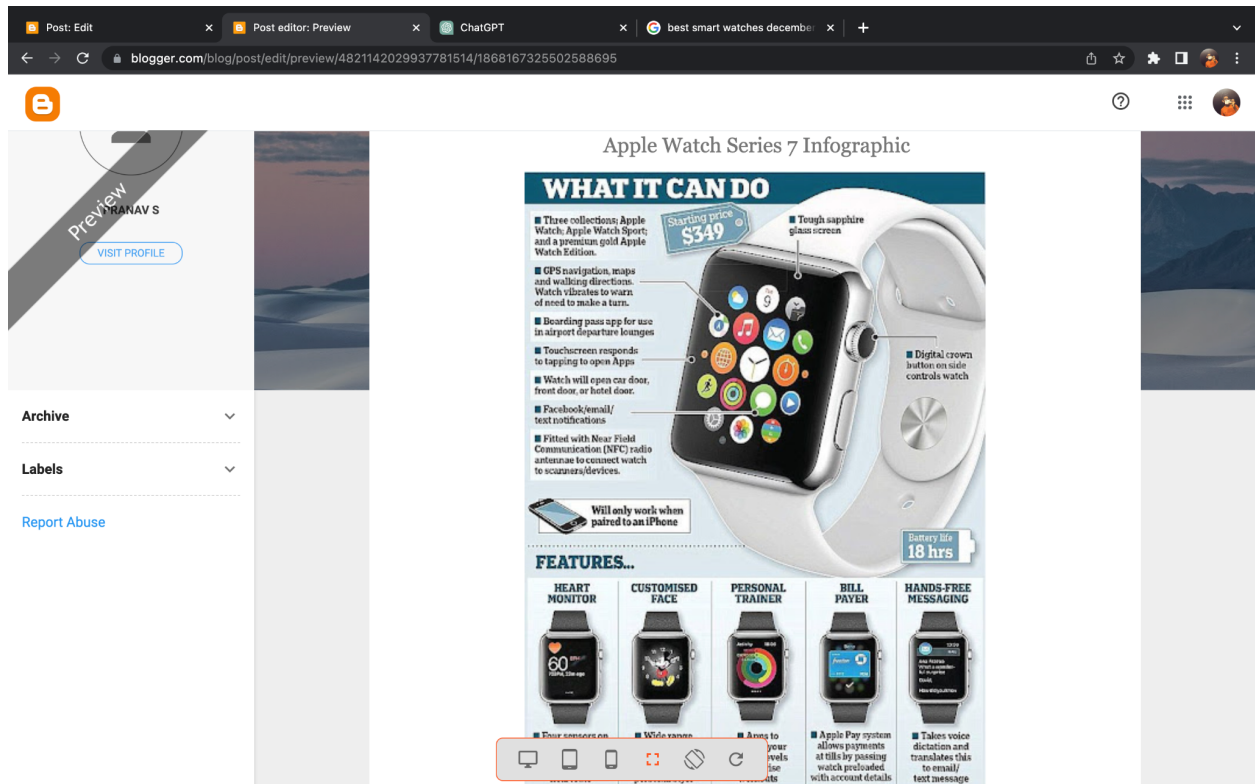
Post: Edit
Post editor: Preview
ChatGPT
best smart watches december
blogger.com/blog/post/edit/preview/4821142029937781514/1868167325502588695

Preview
PRANAV S
VISIT PROFILE

Archive
Labels
Report Abuse

Apple Watch Series 7 Infographic

WHAT IT CAN DO

Three collections; Apple Watch; Apple Watch Sport; and a premium gold Apple Watch Edition.

Starting price $349

Tough sapphire glass screen

GPS navigation, maps and walking directions. Watch vibrates to warn of need to make a turn.

Boarding pass app for use in airport departure lounges

Touchscreen responds to tapping to open Apps

Digital crown button on side controls watch

Watch will open car door, front door, or hotel door.

Facebook/email/ text notifications

Fitted with Near Field Communication (NFC) radio antennae to connect watch to scanners/devices.

Will only work when paired to an iPhone

Battery life 18 hrs

FEATURES...

| HEART MONITOR | CUSTOMISED FACE | PERSONAL TRAINER | BILL PAYER | HANDS-FREE MESSAGING |
|---|---|---|---|---|
| Four sensors on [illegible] | Wide range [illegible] | Apps to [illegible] your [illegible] levels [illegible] ise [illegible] nts | Apple Pay system allows payments at tills by passing watch preloaded with account details | Takes voice dictation and translates this to email/ text message |